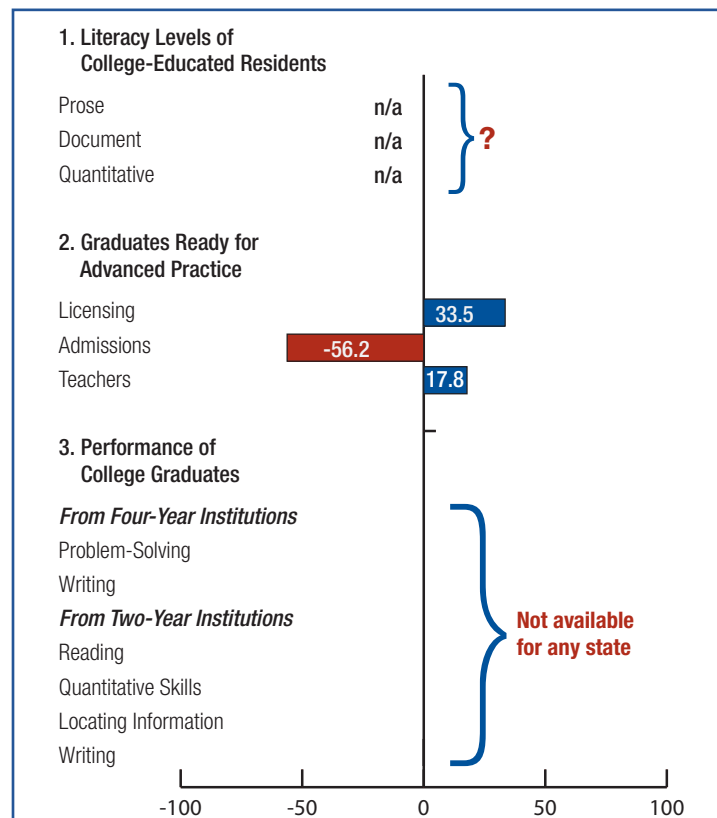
1. Literacy Levels of College-Educated Residents

Prose n/a

Document n/a

Quantitative n/a

?

2. Graduates Ready for Advanced Practice

Licensing 33.5

Admissions -56.2

Teachers 17.8

3. Performance of College Graduates

*From Four-Year Institutions*

Problem-Solving

Writing

*From Two-Year Institutions*

Reading

Quantitative Skills

Locating Information

Writing

Not available for any state

-100 -50 0 50 100